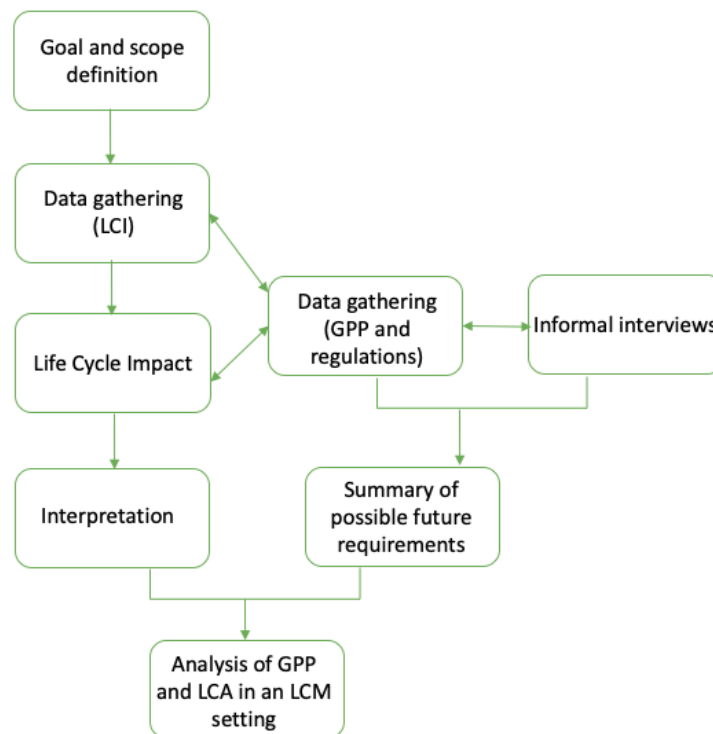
Goal and scope definition

Data gathering (LCI)

Data gathering (GPP and regulations)

Informal interviews

Life Cycle Impact

Interpretation

Summary of possible future requirements

Analysis of GPP and LCA in an LCM setting